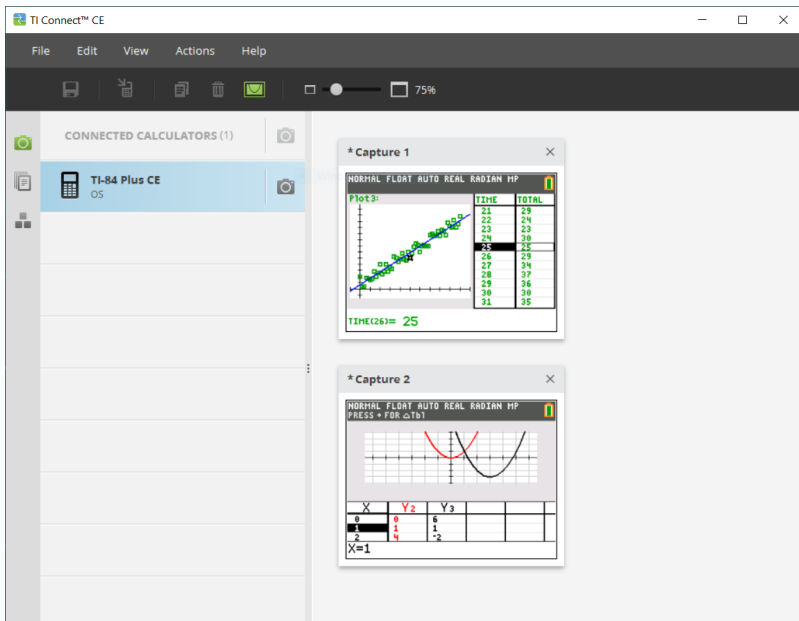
TI Connect™ CE

File Edit View Actions Help

75%

CONNECTED CALCULATORS (1)

TI-84 Plus CE
OS

*Capture 1

NORMAL FLOAT AUTO REAL RADIAN MP

Plot3:

| TIME | TOTAL |
|---|---|
| 21 | 29 |
| 22 | 24 |
| 23 | 29 |
| 24 | 30 |
| 25 | 25 |
| 26 | 29 |
| 27 | 34 |
| 28 | 37 |
| 29 | 36 |
| 30 | 30 |
| 31 | 35 |

TIME(26)= 25

*Capture 2

NORMAL FLOAT AUTO REAL RADIAN MP
PRESS + FOR △Tbl

| X | Y₂ | Y₃ |
|---|---|---|
| 0 | 0 | 6 |
| 1 | 1 | 1 |
| 2 | 4 | ⁻2 |

X=1